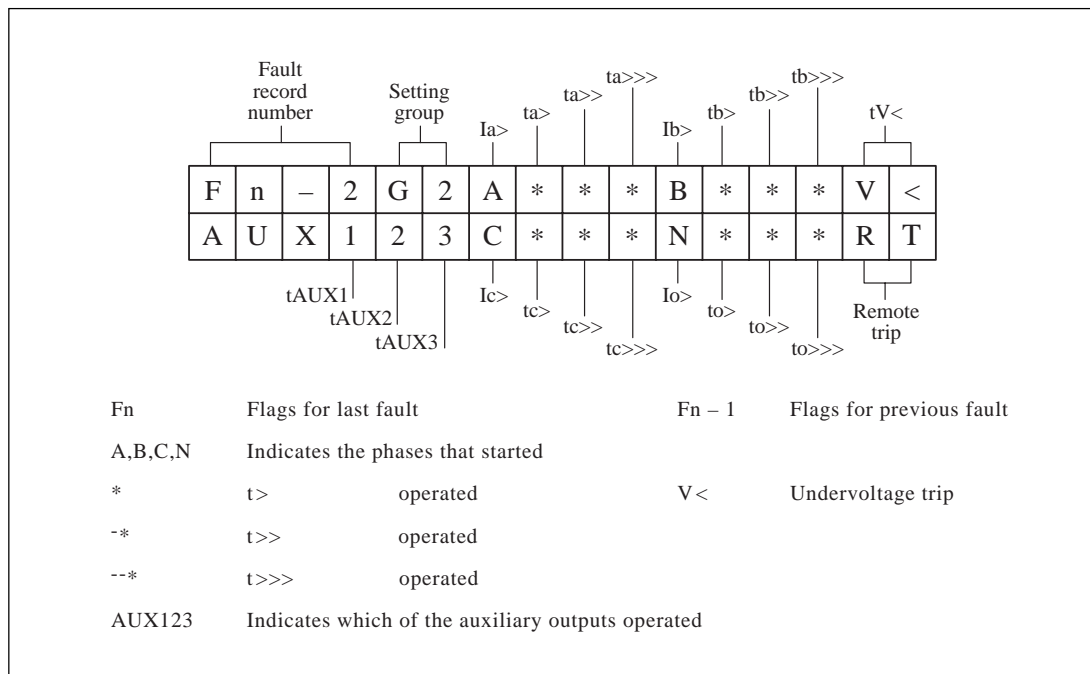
Fault record number

Setting group

Ia>
ta>
ta>>
ta>>>
Ib>
tb>
tb>>
tb>>>
tV<

| F | n | – | 2 | G | 2 | A | * | * | * | B | * | * | * | V | < |
|---|---|---|---|---|---|---|---|---|---|---|---|---|---|---|---|
| A | U | X | 1 | 2 | 3 | C | * | * | * | N | * | * | * | R | T |

tAUX1
tAUX2
tAUX3
Ic>
tc>
tc>>
tc>>>
Io>
to>
to>>
to>>>
Remote trip

Fn Flags for last fault

Fn – 1 Flags for previous fault

A,B,C,N Indicates the phases that started

* t> operated

V< Undervoltage trip

-* t>> operated

--* t>>> operated

AUX123 Indicates which of the auxiliary outputs operated